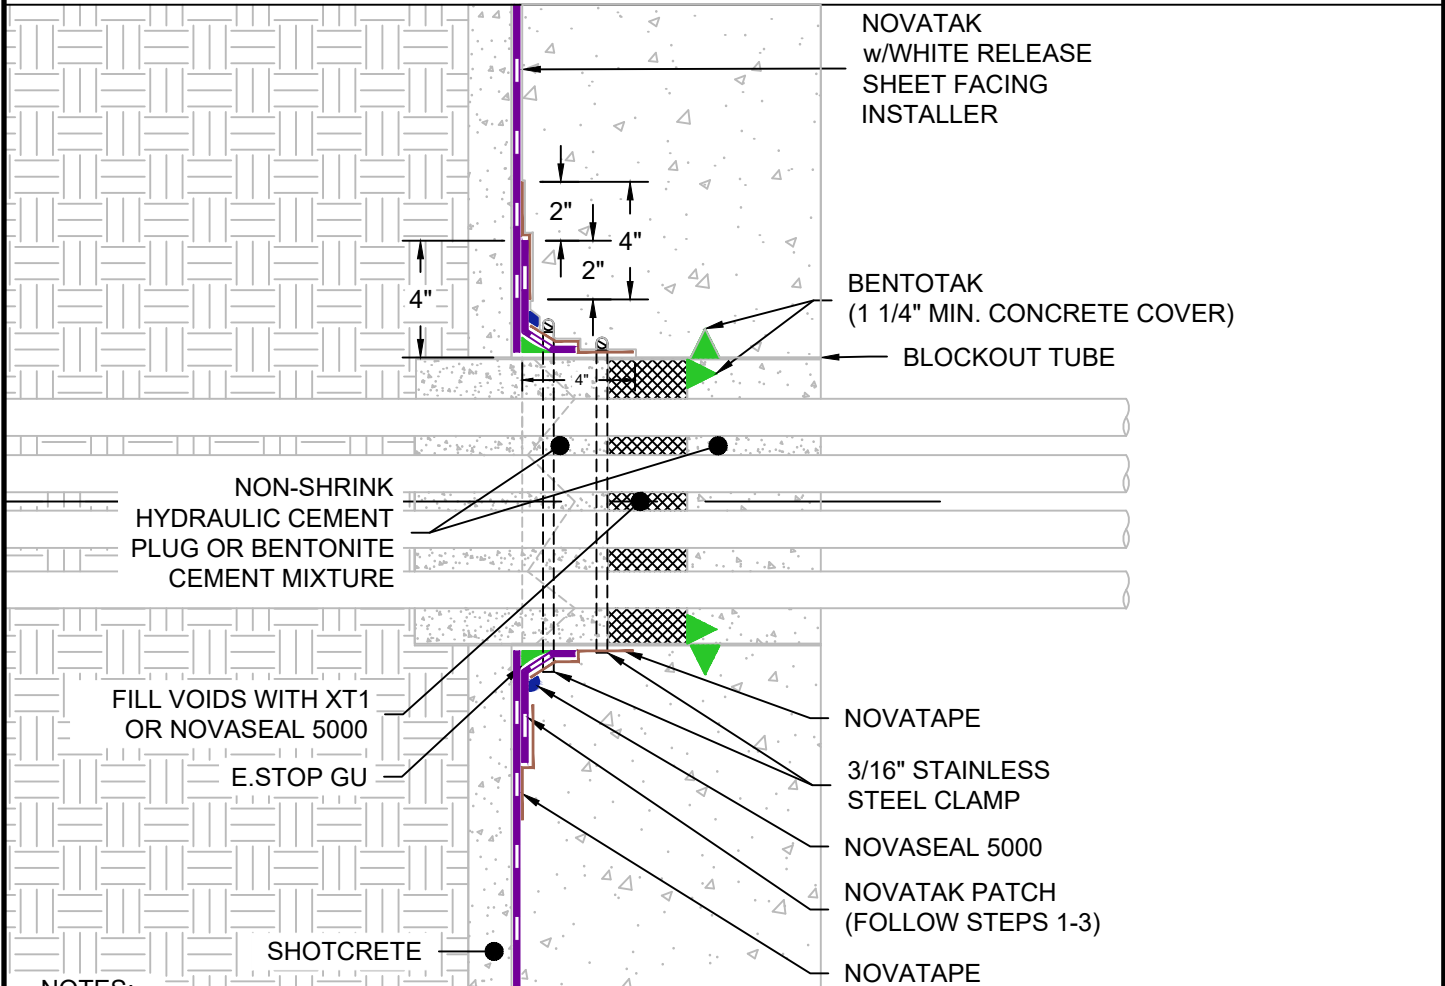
NOVATAK
w/WHITE RELEASE
SHEET FACING
INSTALLER

2"
4"
2"
4"

BENTOTAK
(1 1/4" MIN. CONCRETE COVER)

BLOCKOUT TUBE

4"

NON-SHRINK
HYDRAULIC CEMENT
PLUG OR BENTONITE
CEMENT MIXTURE

FILL VOIDS WITH XT1
OR NOVASEAL 5000

E.STOP GU

NOVATAPE

3/16" STAINLESS
STEEL CLAMP

NOVASEAL 5000

NOVATAK PATCH
(FOLLOW STEPS 1-3)

SHOTCRETE

NOVATAPE

NOTES: